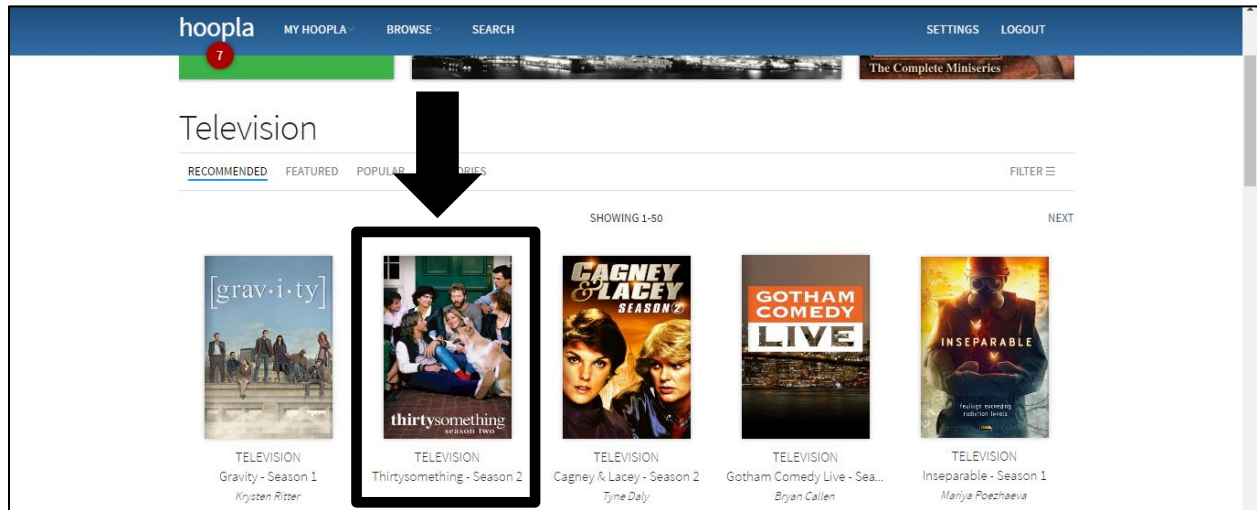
hoopla
7
MY HOOPLA
BROWSE
SEARCH
SETTINGS
LOGOUT

The Complete Miniseries

Television

RECOMMENDED
FEATURED
POPULAR
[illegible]RIES
FILTER ☰

SHOWING 1-50
NEXT

[grav·i·ty]
TELEVISION
Gravity - Season 1
Krysten Ritter

thirtysomething
season two
TELEVISION
Thirtysomething - Season 2

CAGNEY & LACEY
SEASON 2
TELEVISION
Cagney & Lacey - Season 2
Tyne Daly

GOTHAM COMEDY LIVE
TELEVISION
Gotham Comedy Live - Sea...
Bryan Callen

INSEPARABLE
feelings exceeding radiation levels
TELEVISION
Inseparable - Season 1
Mariya Poezhaeva